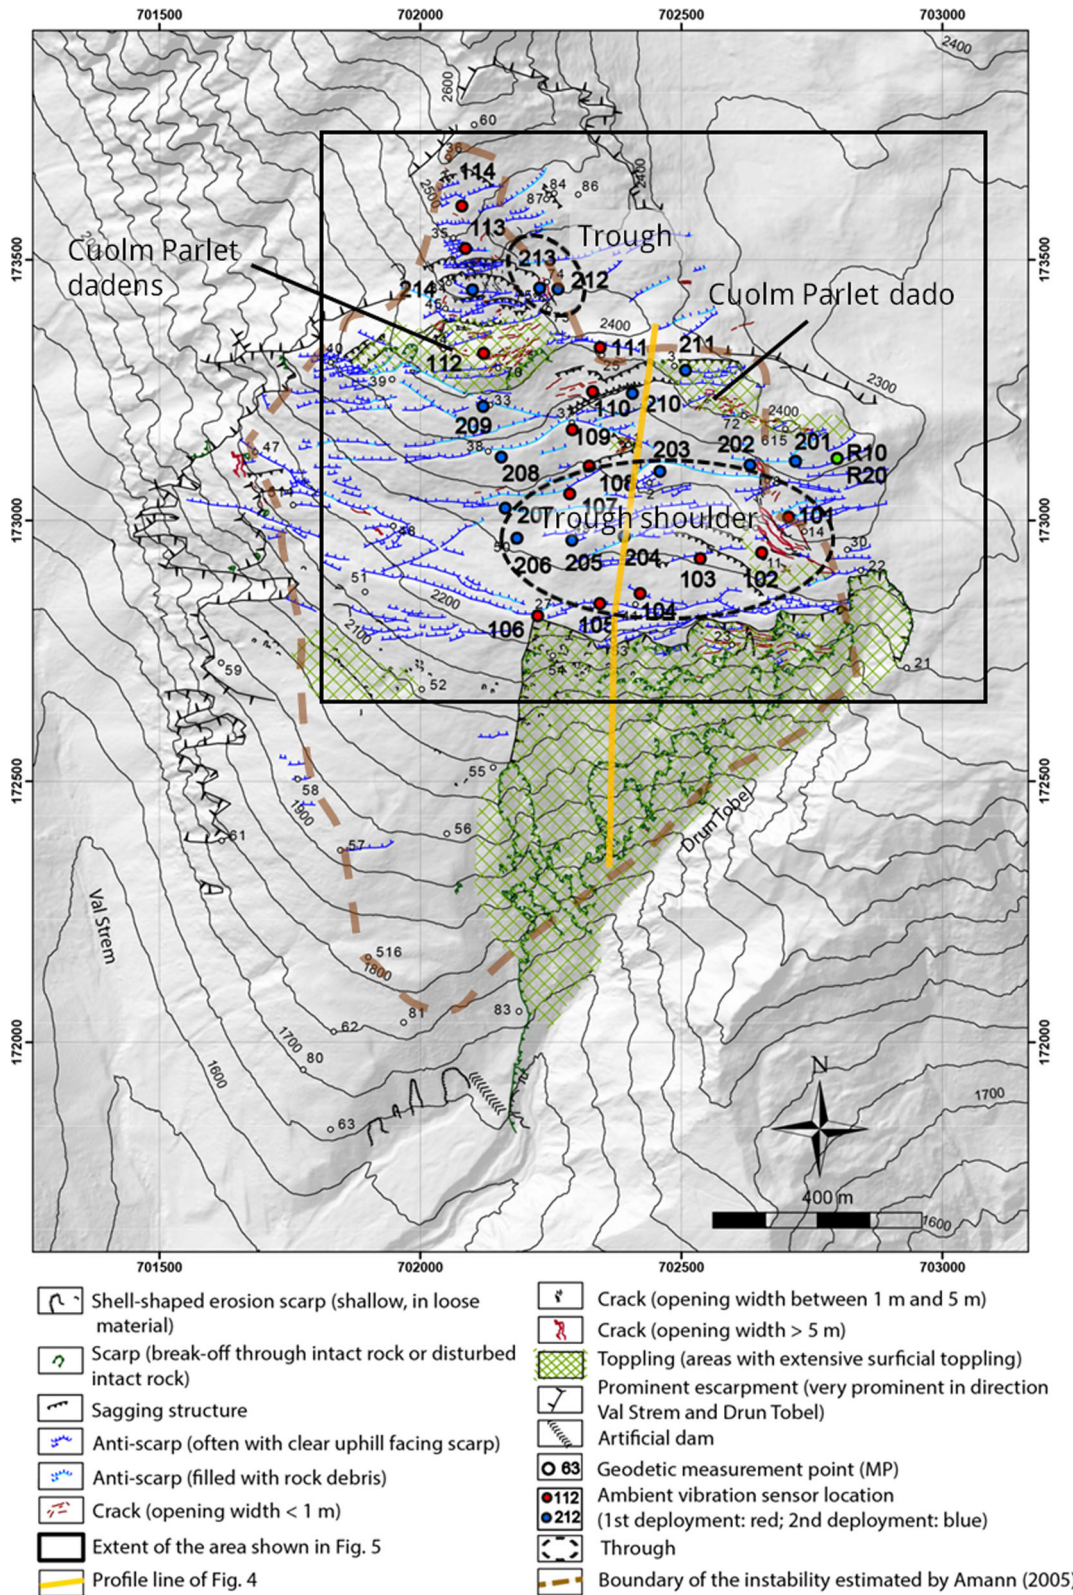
701500 702000 702500 703000

173500 173000 172500 172000

2400 2600 60 36 114 250 84 86 870 113 35 Trough 2400 Cuolm Parlet dadens 213 212 214 46 Cuolm Parlet dado 2400 111 211 112 40 39 3 25 78 2300 33 110 210 209 31 72 2400 615 109 203 202 201 R10 38 208 108 R20 47 107 20 Trough shoulder 101 14 30 206 205 204 103 102 22 51 2200 27 104 106 105 2100 23 59 54 52 21 55 58 1900 56 57 61 Drun Tobel Val Strem 516 1800 83 81 62 1700 80 1600 63 N 1700 400 m 1600

Shell-shaped erosion scarp (shallow, in loose material)
Scarp (break-off through intact rock or disturbed intact rock)
Sagging structure
Anti-scarp (often with clear uphill facing scarp)
Anti-scarp (filled with rock debris)
Crack (opening width < 1 m)
Extent of the area shown in Fig. 5
Profile line of Fig. 4
Crack (opening width between 1 m and 5 m)
Crack (opening width > 5 m)
Toppling (areas with extensive surficial toppling)
Prominent escarpment (very prominent in direction Val Strem and Drun Tobel)
Artificial dam
63 Geodetic measurement point (MP)
112 212 Ambient vibration sensor location (1st deployment: red; 2nd deployment: blue)
Through
Boundary of the instability estimated by Amann (2005)